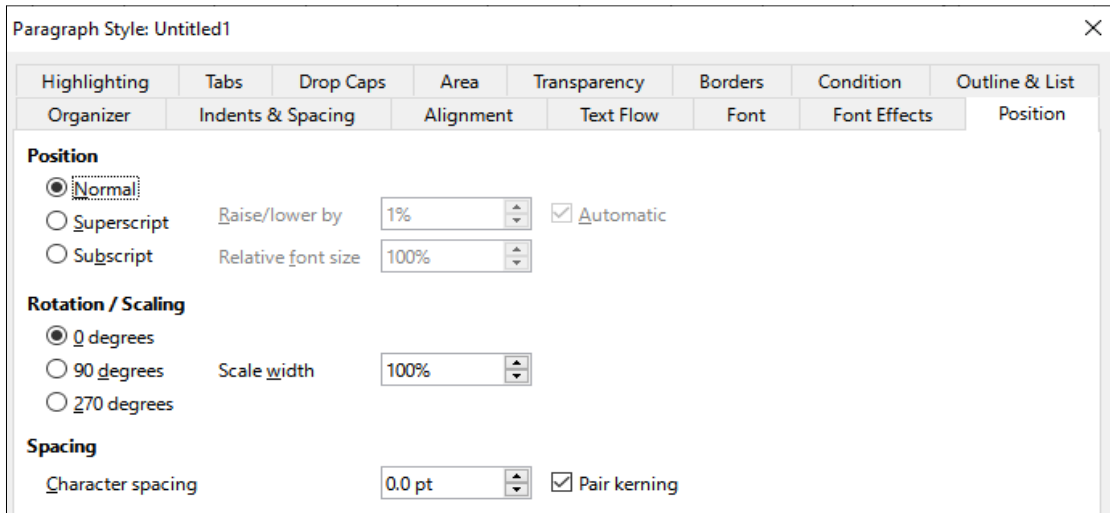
Paragraph Style: Untitled1

×

Highlighting | Tabs | Drop Caps | Area | Transparency | Borders | Condition | Outline & List

Organizer | Indents & Spacing | Alignment | Text Flow | Font | Font Effects | Position

Position

Normal

Superscript

Subscript

Raise/lower by 1%

Automatic

Relative font size 100%

Rotation / Scaling

0 degrees

90 degrees

270 degrees

Scale width 100%

Spacing

Character spacing 0.0 pt

Pair kerning